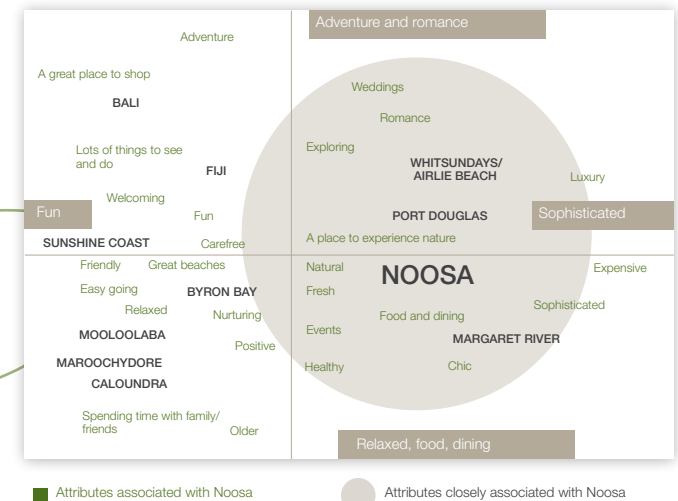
Adventure and romance

Adventure

A great place to shop

BALI

Weddings

Romance

Lots of things to see and do

FIJI

Exploring

WHITSUNDAYS/ AIRLIE BEACH

Luxury

Welcoming

Fun

Fun

PORT DOUGLAS

Sophisticated

SUNSHINE COAST

Carefree

A place to experience nature

Friendly

Great beaches

Natural

NOOSA

Expensive

Easy going

BYRON BAY

Fresh

Relaxed

Nurturing

Sophisticated

Food and dining

MOOLOOLABA

Events

MARGARET RIVER

Positive

MAROOCHYDORE

Healthy

Chic

CALOUNDRA

Spending time with family/ friends

Older

Relaxed, food, dining

Attributes associated with Noosa

Attributes closely associated with Noosa